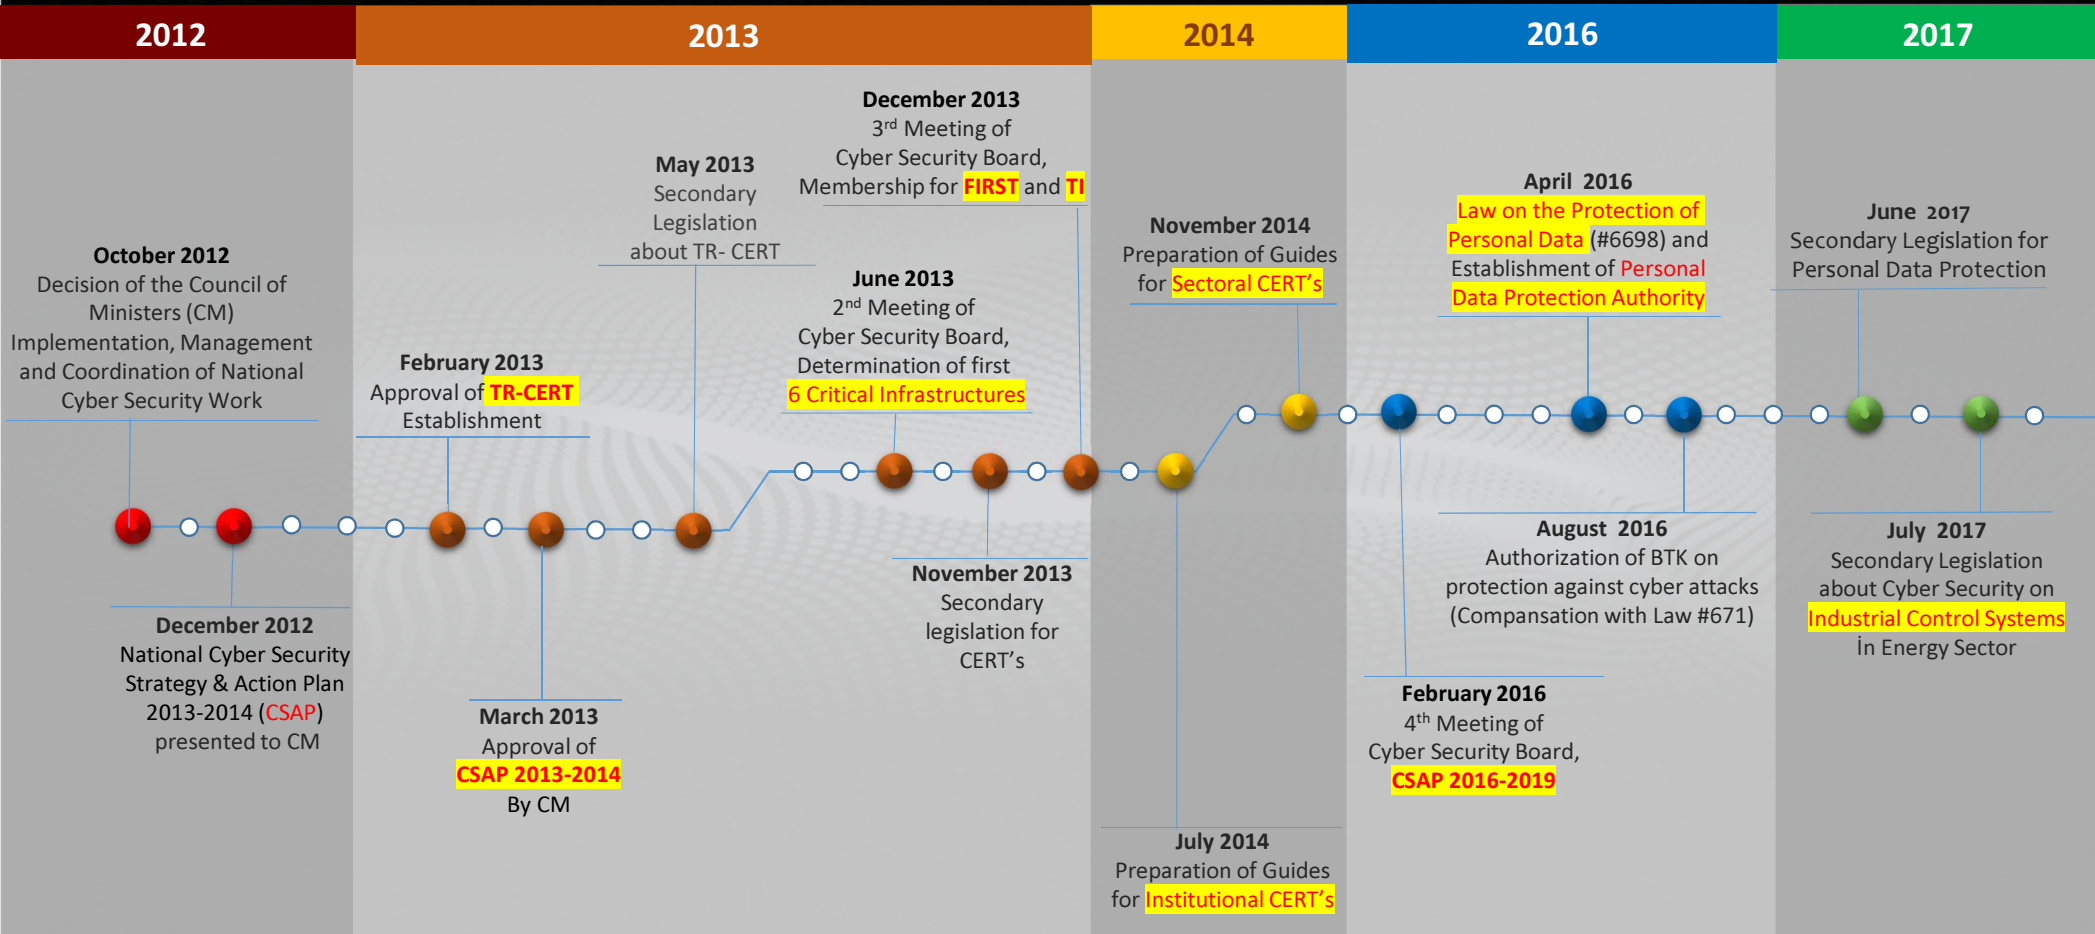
2012

2013

2014

2016

2017

October 2012
Decision of the Council of Ministers (CM) Implementation, Management and Coordination of National Cyber Security Work

December 2012
National Cyber Security Strategy & Action Plan 2013-2014 (CSAP) presented to CM

February 2013
Approval of TR-CERT Establishment

March 2013
Approval of CSAP 2013-2014 By CM

May 2013
Secondary Legislation about TR- CERT

June 2013
$2^{nd}$ Meeting of Cyber Security Board, Determination of first 6 Critical Infrastructures

December 2013
$3^{rd}$ Meeting of Cyber Security Board, Membership for FIRST and TI

November 2013
Secondary legislation for CERT's

July 2014
Preparation of Guides for Institutional CERT's

November 2014
Preparation of Guides for Sectoral CERT's

February 2016
$4^{th}$ Meeting of Cyber Security Board, CSAP 2016-2019

April 2016
Law on the Protection of Personal Data (#6698) and Establishment of Personal Data Protection Authority

August 2016
Authorization of BTK on protection against cyber attacks (Compansation with Law #671)

June 2017
Secondary Legislation for Personal Data Protection

July 2017
Secondary Legislation about Cyber Security on Industrial Control Systems in Energy Sector